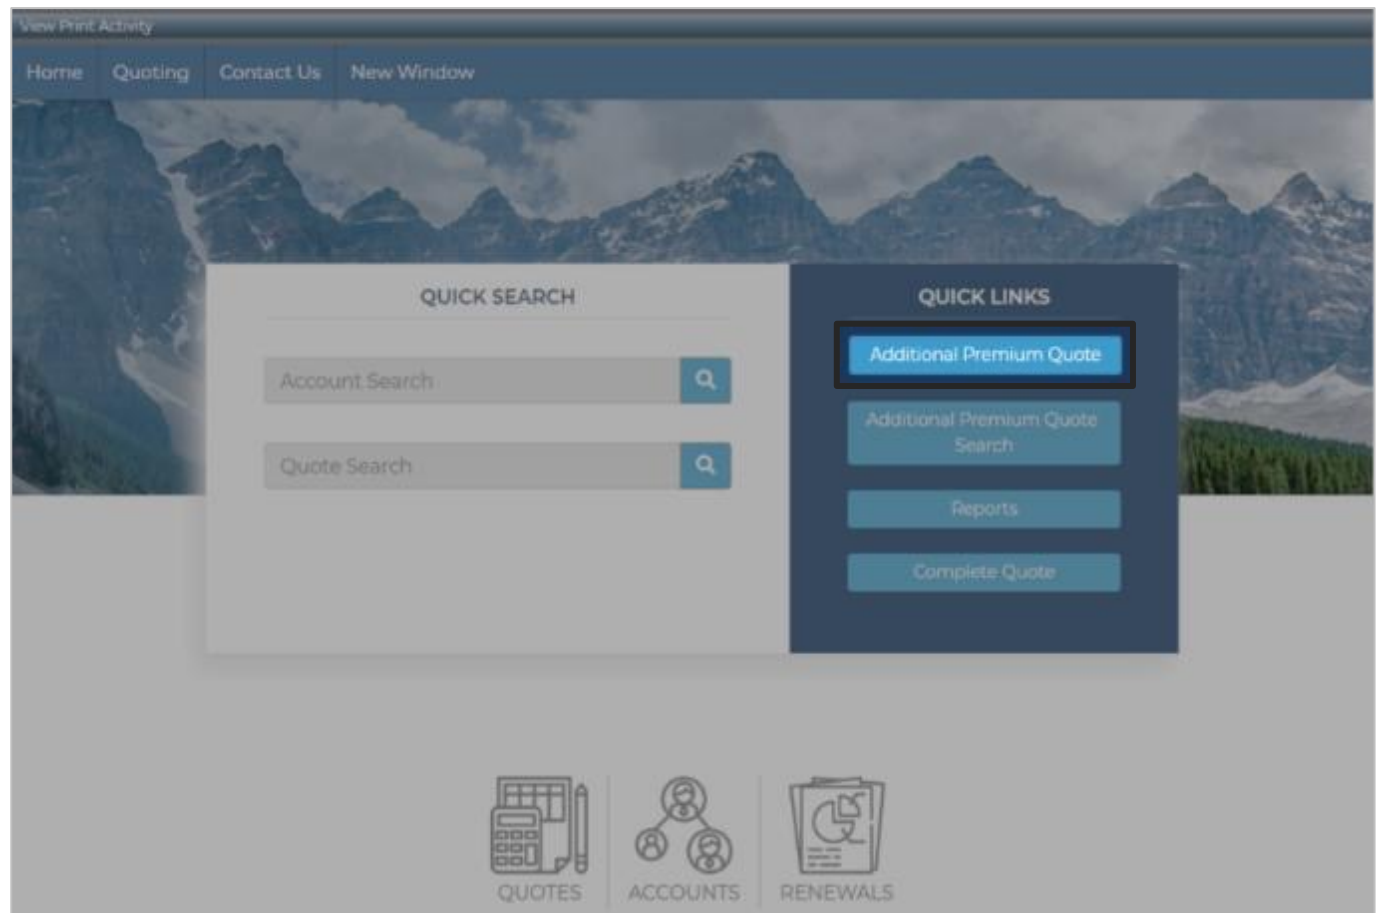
View Print Activity

Home Quoting Contact Us New Window

QUICK SEARCH

Account Search

Quote Search

QUICK LINKS

Additional Premium Quote

Additional Premium Quote Search

Reports

Complete Quote

QUOTES ACCOUNTS RENEWALS